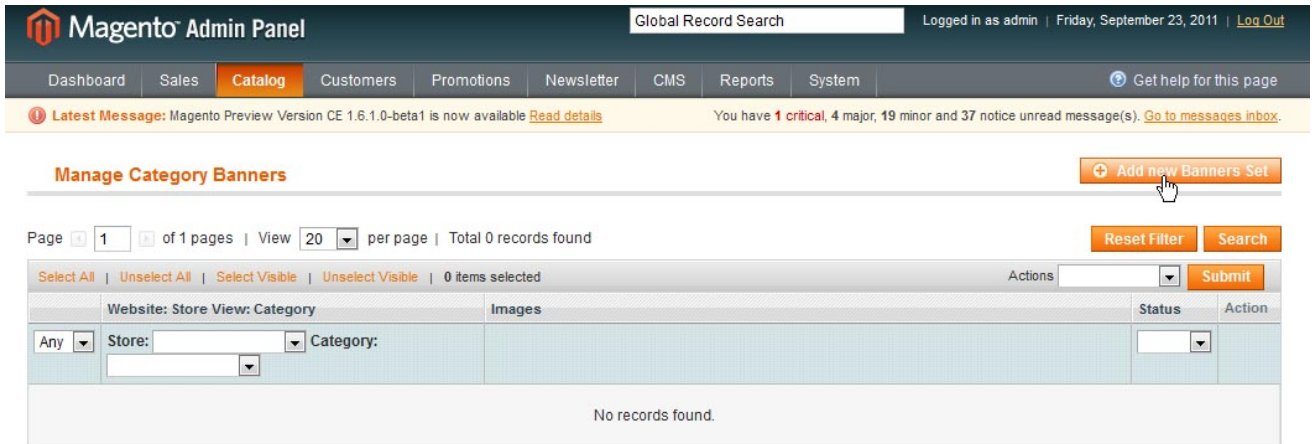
Magento Admin Panel

Global Record Search

Logged in as admin | Friday, September 23, 2011 | Log Out

Dashboard Sales Catalog Customers Promotions Newsletter CMS Reports System

Get help for this page

Latest Message: Magento Preview Version CE 1.6.1.0-beta1 is now available Read details

You have 1 critical, 4 major, 19 minor and 37 notice unread message(s). Go to messages inbox.

Manage Category Banners

Add new Banners Set

Page 1 of 1 pages | View 20 per page | Total 0 records found

Reset Filter Search

Select All | Unselect All | Select Visible | Unselect Visible | 0 items selected

Actions Submit

| | Website: Store View: Category | Images | Status | Action |
|---|---|---|---|---|
| Any | Store: Category: | | | |
| | No records found. | | | |